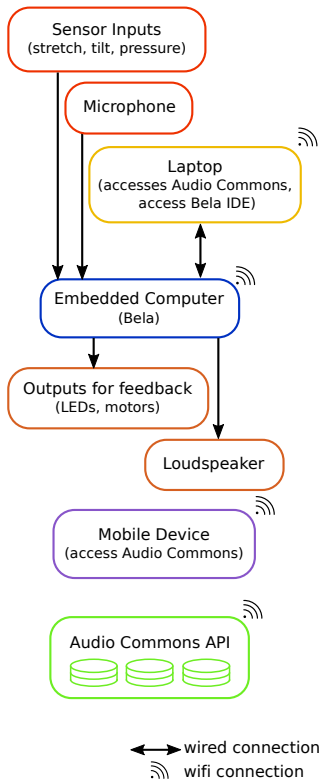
Sensor Inputs
(stretch, tilt, pressure)

Microphone

Laptop
(accesses Audio Commons, access Bela IDE)

Embedded Computer
(Bela)

Outputs for feedback
(LEDs, motors)

Loudspeaker

Mobile Device
(access Audio Commons)

Audio Commons API

wired connection
wifi connection